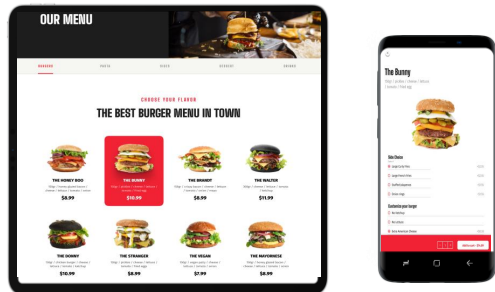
OUR MENU

BURGERS

CHOOSE YOUR FLAVOR

THE BEST BURGER MENU IN TOWN

THE HONEY BOO

$8.99

THE BUNNY

$10.99

THE BRISKET

$8.99

THE WALTER

$11.99

THE DONNY

$10.99

THE STRANGER

$8.99

THE VEGAN

$7.99

THE MAYORNESE

$8.99

The Bunny

Side Choice

Customize your burger